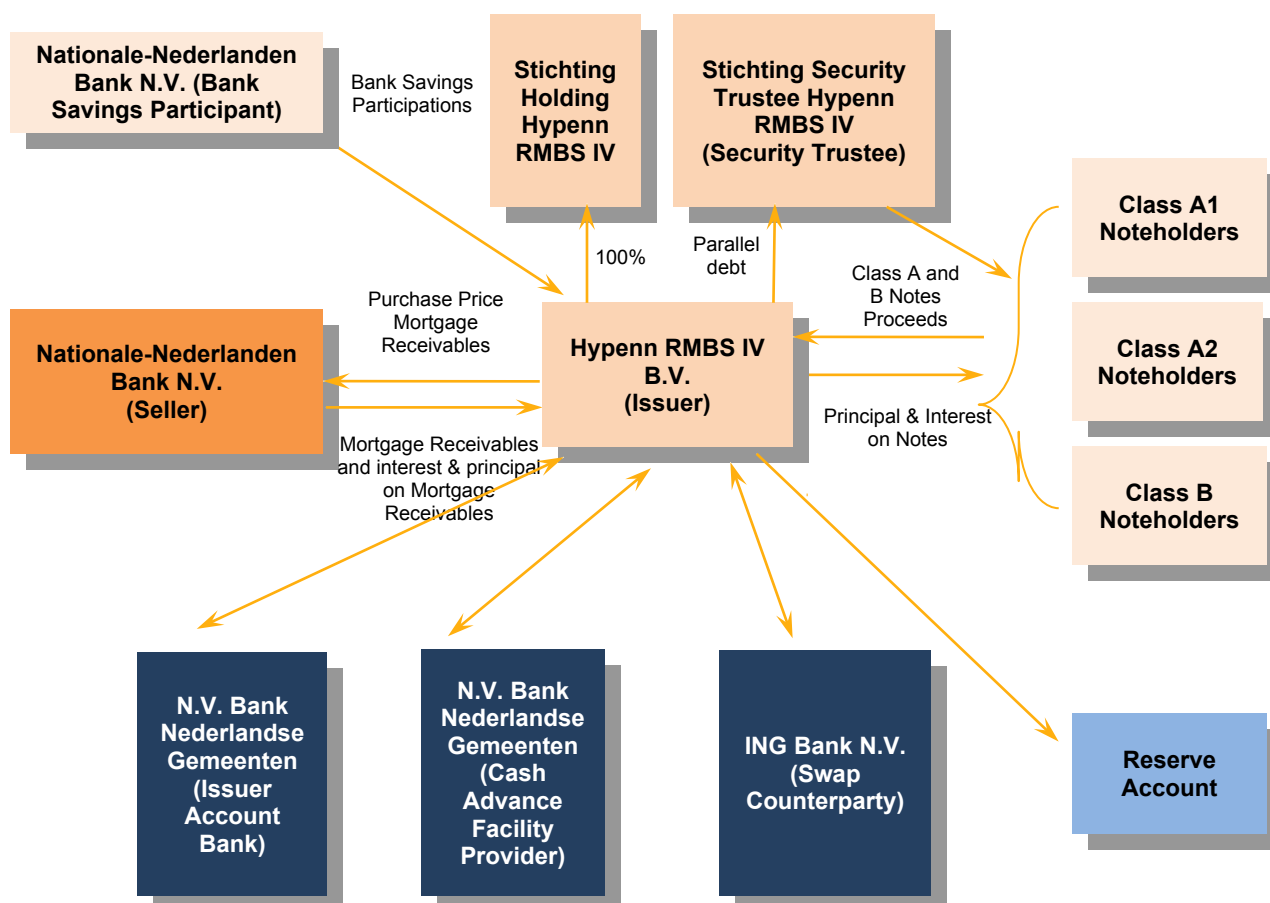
Nationale-Nederlanden Bank N.V. (Bank Savings Participant)

Bank Savings Participations

Stichting Holding Hypenn RMBS IV

Stichting Security Trustee Hypenn RMBS IV (Security Trustee)

100%

Parallel debt

Class A1 Noteholders

Class A and B Notes Proceeds

Purchase Price Mortgage Receivables

Nationale-Nederlanden Bank N.V. (Seller)

Hypenn RMBS IV B.V. (Issuer)

Class A2 Noteholders

Principal & Interest on Notes

Mortgage Receivables and interest & principal on Mortgage Receivables

Class B Noteholders

N.V. Bank Nederlandse Gemeenten (Issuer Account Bank)

N.V. Bank Nederlandse Gemeenten (Cash Advance Facility Provider)

ING Bank N.V. (Swap Counterparty)

Reserve Account